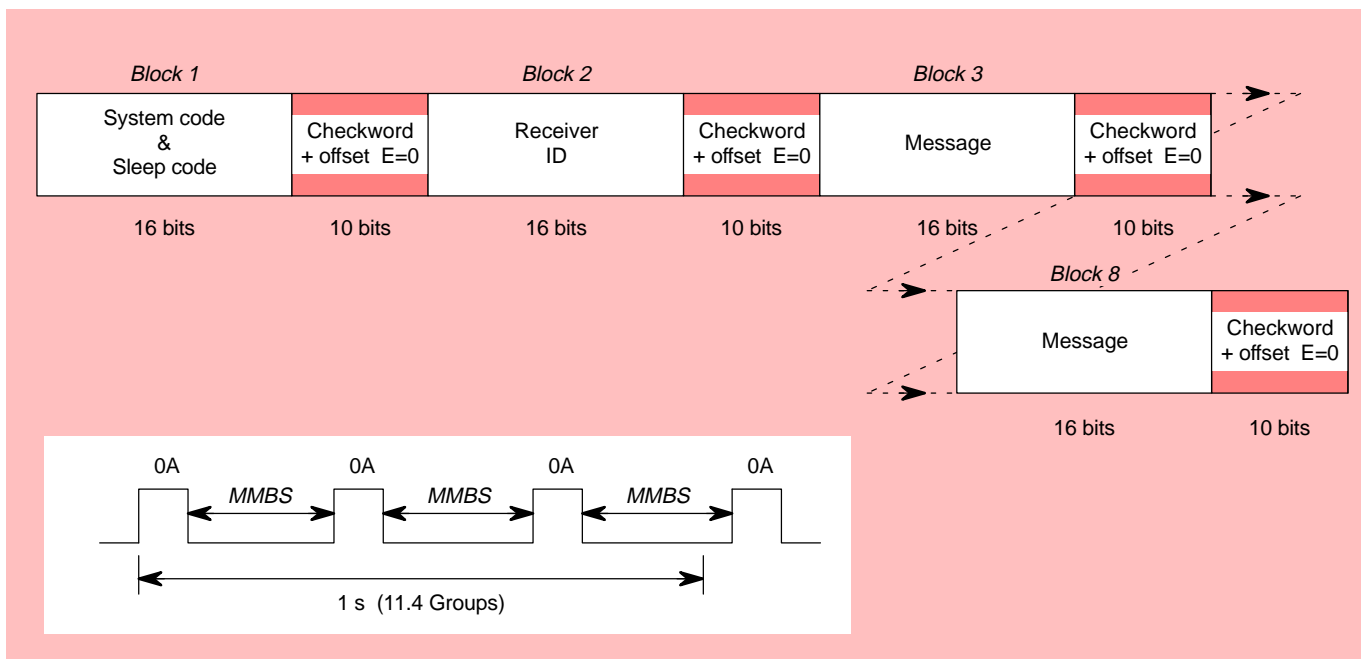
Block 1

Block 2

Block 3

System code & Sleep code

Checkword + offset E=0

Receiver ID

Checkword + offset E=0

Message

Checkword + offset E=0

16 bits

10 bits

16 bits

10 bits

16 bits

10 bits

Block 8

Message

Checkword + offset E=0

16 bits

10 bits

0A

0A

0A

0A

MMBS

MMBS

MMBS

1 s (11.4 Groups)